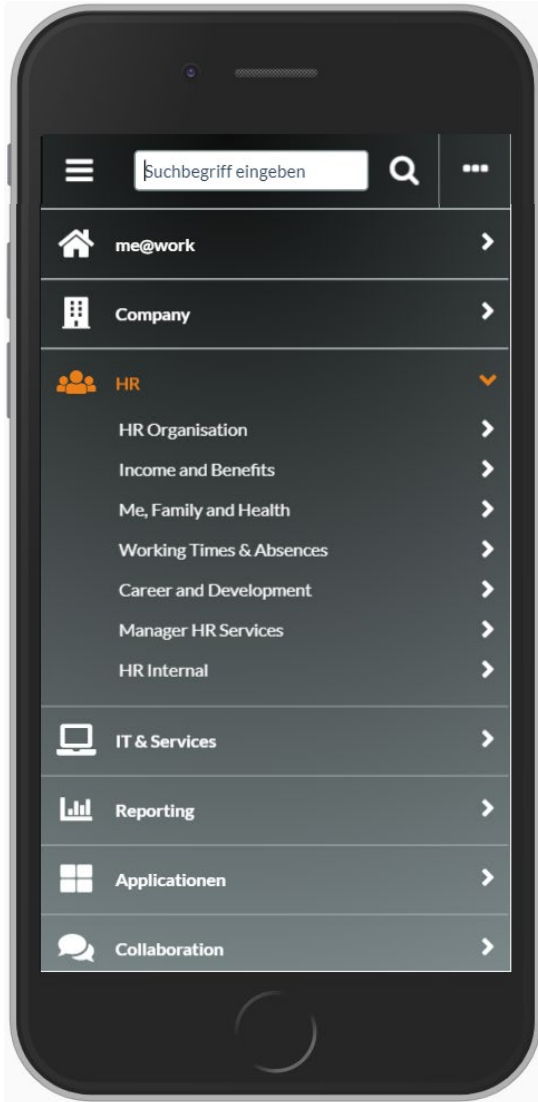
Suchbegriff eingeben

me@work

Company

HR

HR Organisation

Income and Benefits

Me, Family and Health

Working Times & Absences

Career and Development

Manager HR Services

HR Internal

IT & Services

Reporting

Applicationen

Collaboration